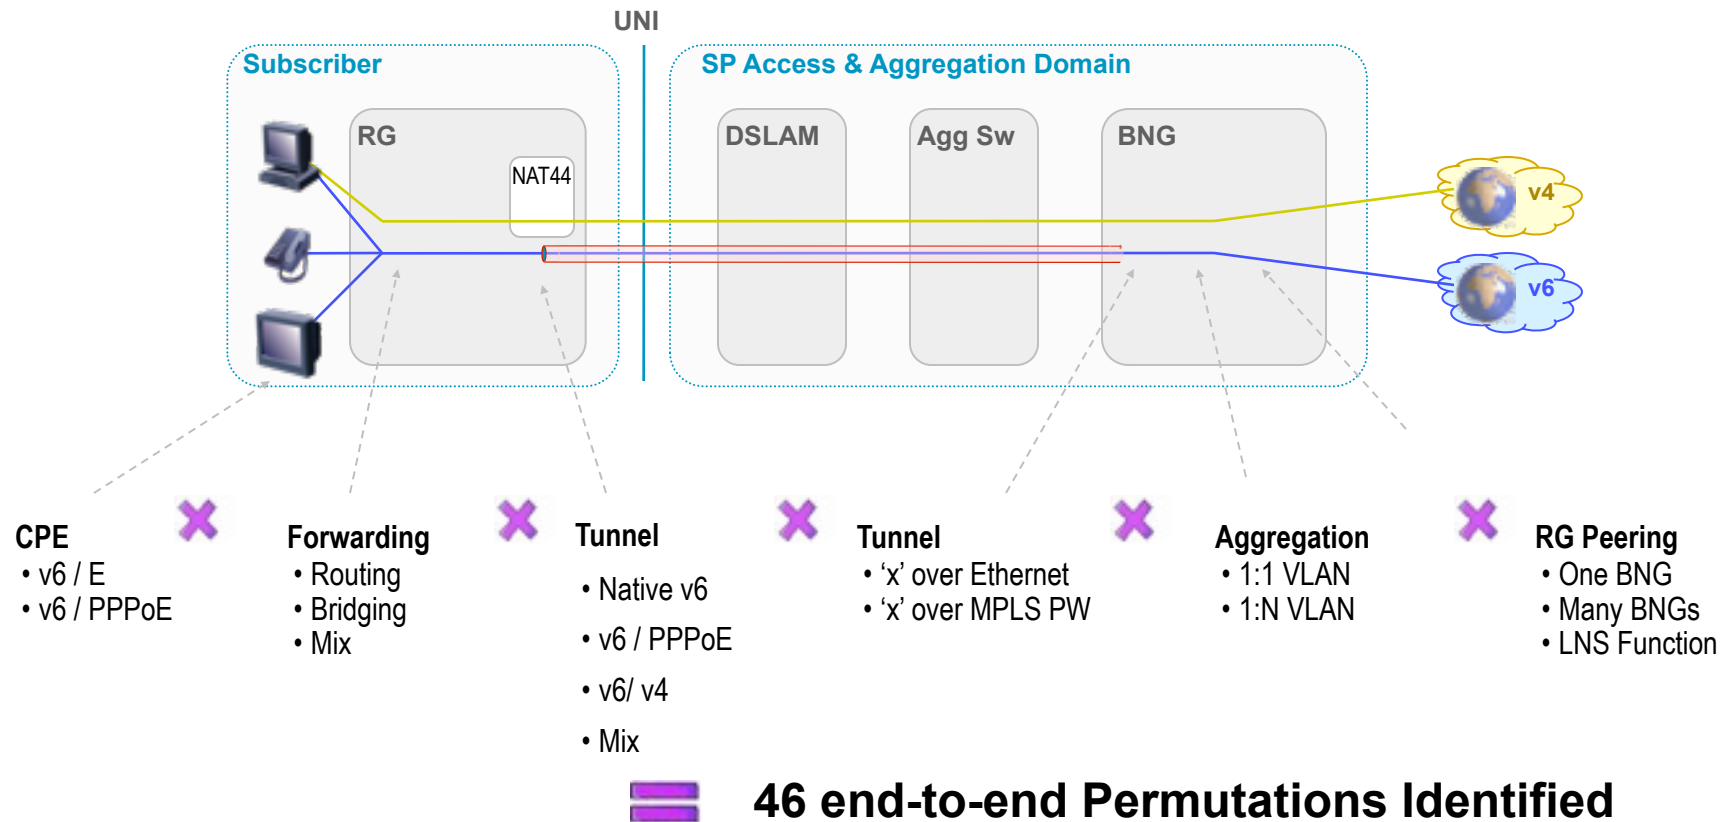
UNI

Subscriber

RG

NAT44

SP Access & Aggregation Domain

DSLAM

Agg Sw

BNG

v4

v6

CPE
• v6 / E
• v6 / PPPoE

Forwarding
• Routing
• Bridging
• Mix

Tunnel
• Native v6
• v6 / PPPoE
• v6/ v4
• Mix

Tunnel
• 'x' over Ethernet
• 'x' over MPLS PW

Aggregation
• 1:1 VLAN
• 1:N VLAN

RG Peering
• One BNG
• Many BNGs
• LNS Function

46 end-to-end Permutations Identified